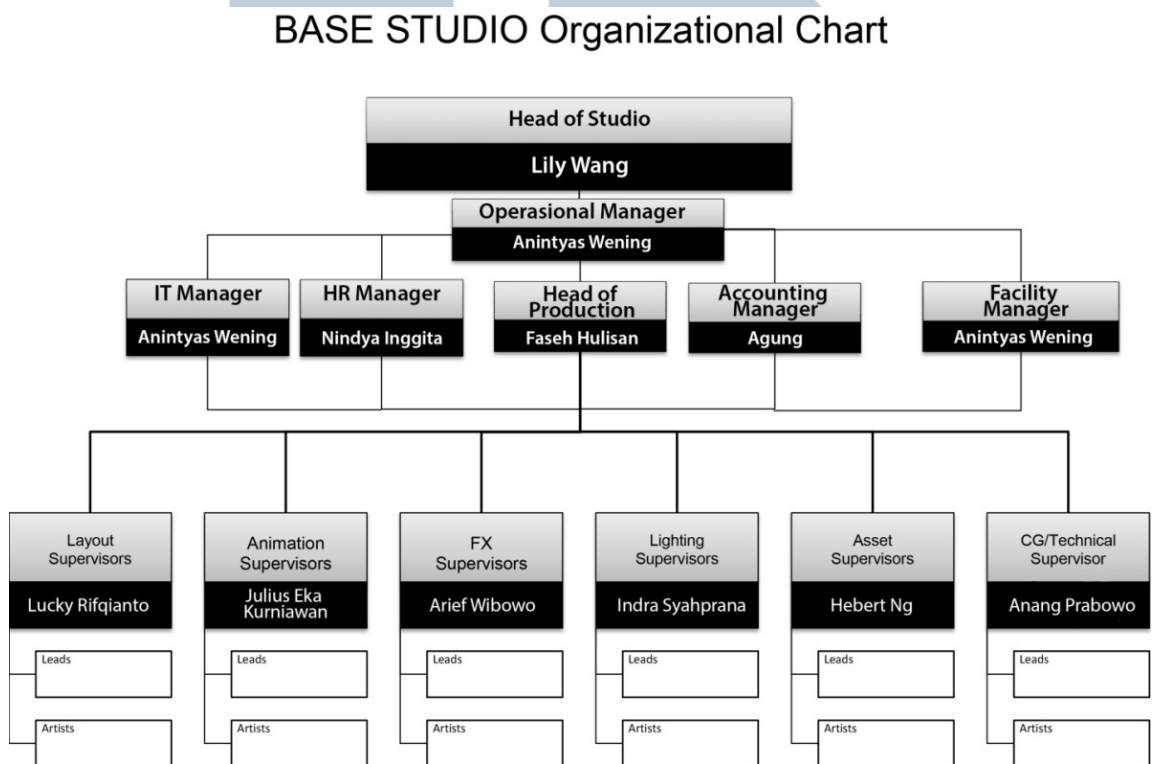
BASE STUDIO Organizational Chart

Head of Studio
Lily Wang

Operasional Manager
Anintyas Wening

IT Manager
Anintyas Wening

HR Manager
Nindya Inggita

Head of Production
Faseh Hulisan

Accounting Manager
Agung

Facility Manager
Anintyas Wening

Layout Supervisors
Lucky Rifqianto
Leads
Artists

Animation Supervisors
Julius Eka Kurniawan
Leads
Artists

FX Supervisors
Arief Wibowo
Leads
Artists

Lighting Supervisors
Indra Syahprana
Leads
Artists

Asset Supervisors
Hebert Ng
Leads
Artists

CG/Technical Supervisor
Anang Prabowo
Leads
Artists